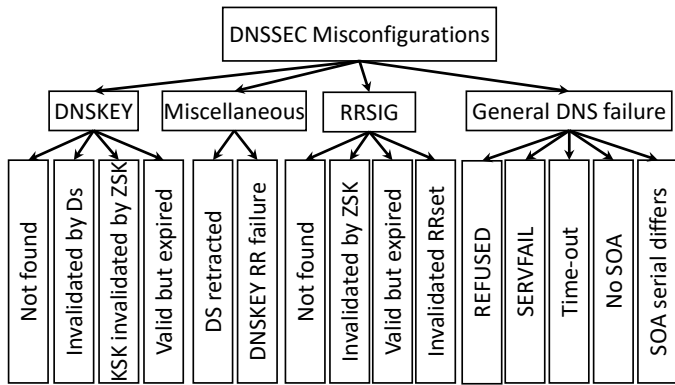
DNSSEC Misconfigurations

DNSKEY

Not found

Invalidated by Ds

KSK invalidated by ZSK

Valid but expired

Miscellaneous

DS retracted

DNSKEY RR failure

RRSIG

Not found

Invalidated by ZSK

Valid but expired

Invalidated RRset

General DNS failure

REFUSED

SERVFAIL

Time-out

No SOA

SOA serial differs